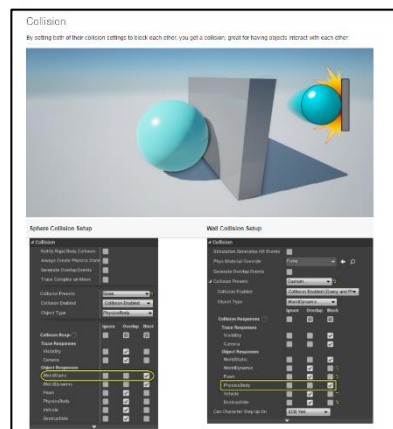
Collision

By setting both of their collision settings to block each other, you get a collision; great for having objects interact with each other.

Sphere Collision Setup

Wall Collision Setup

Collision
Notify Rigid Body Collision
Always Create Physics State
Generate Overlap Events
Trace Complex on Move
Collision Presets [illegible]
Collision Enabled Collision Enabled...
Object Type PhysicsBody
Ignore Overlap Block
Collision Resp...
Trace Responses
Visibility
Camera
Object Responses
WorldStatic
WorldDynamic
Pawn
PhysicsBody
Vehicle
Destructible

Collision
Simulation Generates Hit Events
Phys Material Override None
Generate Overlap Events
Collision Presets Custom...
Collision Enabled Collision Enabled (Query and Phy
Object Type WorldDynamic
Ignore Overlap Block
Collision Responses
Trace Responses
Visibility
Camera
Object Responses
WorldStatic
WorldDynamic
Pawn
PhysicsBody
Vehicle
Destructible
Can Character Step Up On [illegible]